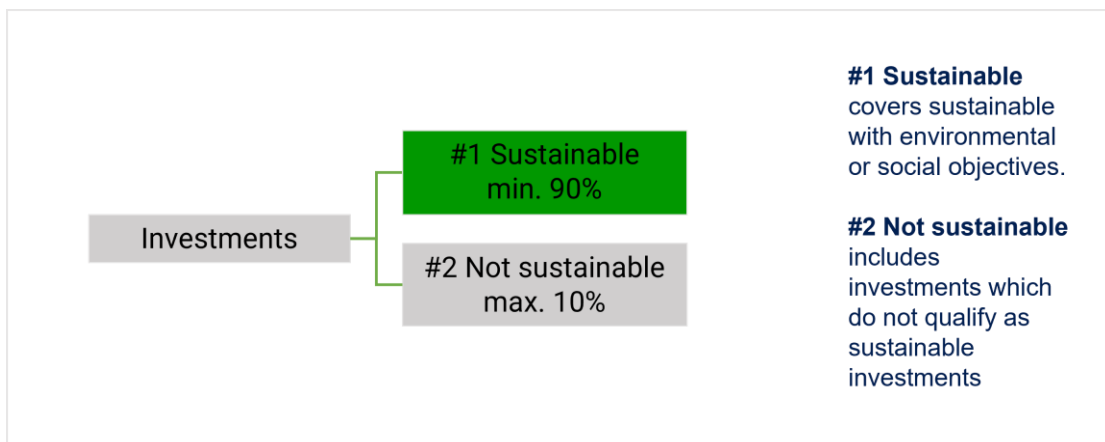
Investments

#1 Sustainable
min. 90%

#2 Not sustainable
max. 10%

**#1 Sustainable** covers sustainable with environmental or social objectives.

**#2 Not sustainable** includes investments which do not qualify as sustainable investments